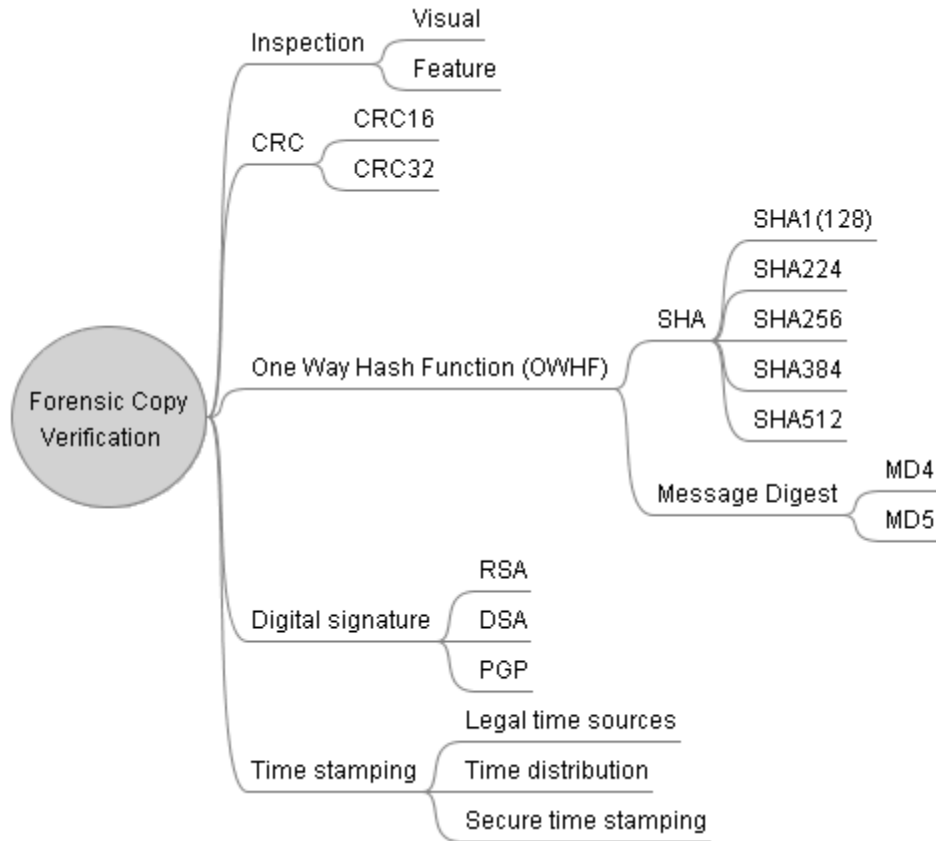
Forensic Copy Verification

Inspection
Visual
Feature

CRC
CRC16
CRC32

One Way Hash Function (OWHF)
SHA
SHA1(128)
SHA224
SHA256
SHA384
SHA512
Message Digest
MD4
MD5

Digital signature
RSA
DSA
PGP

Time stamping
Legal time sources
Time distribution
Secure time stamping